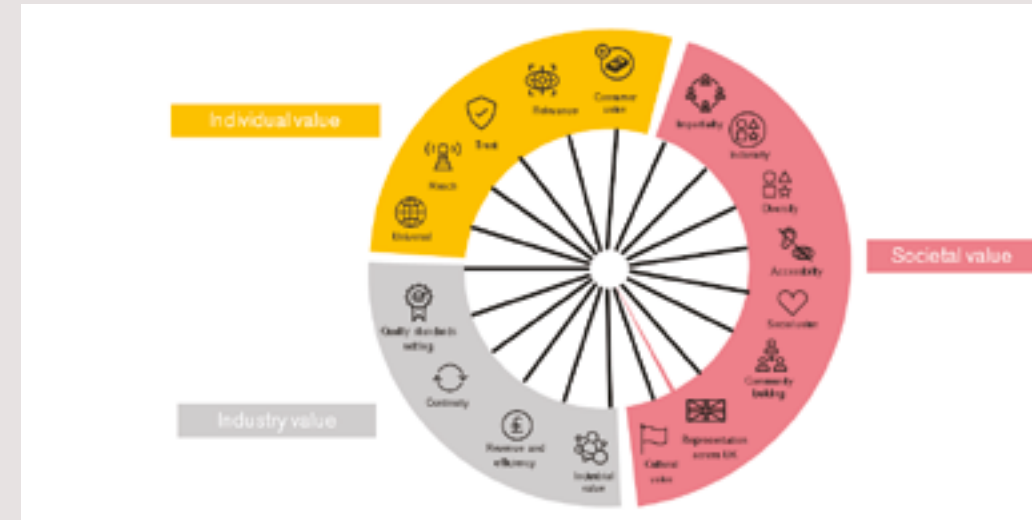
Individual value

Universal

Reach

Trust

Relevance

Consumer value

Impartiality

Inclusivity

Diversity

Accessibility

Social value

Community building

Representation across UK

Cultural value

Societal value

Quality standards setting

Continuity

Revenue and efficiency

Industrial value

Industry value